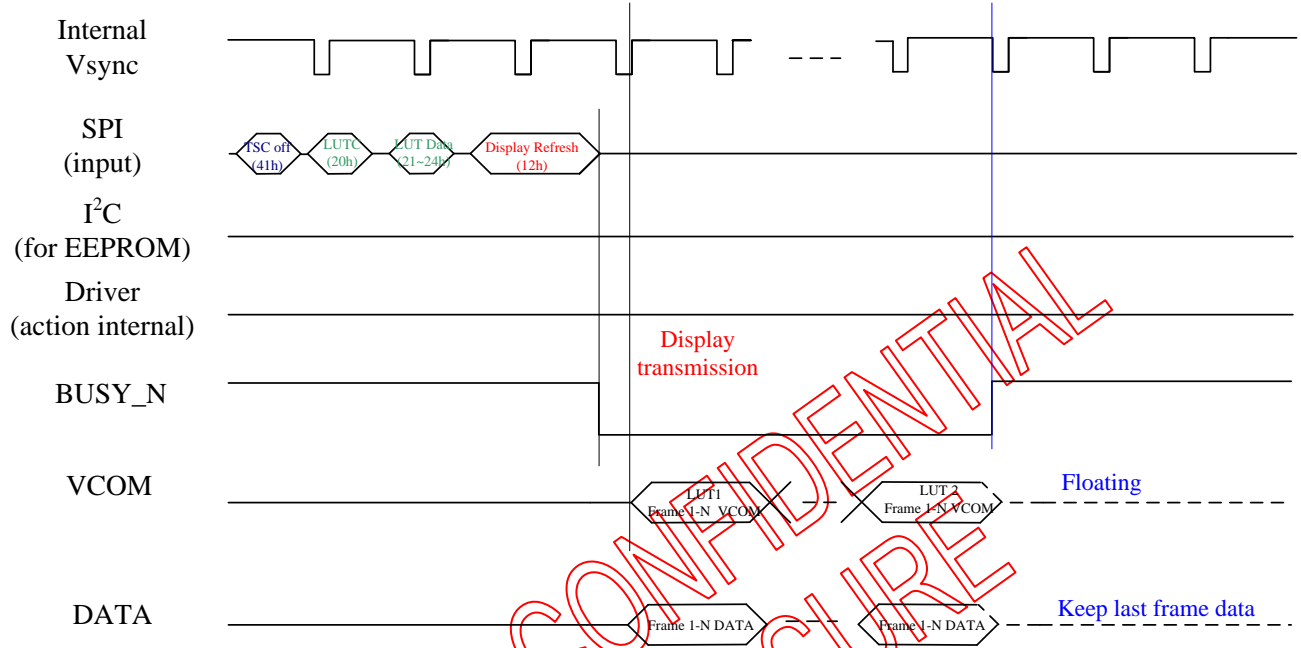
Internal Vsync

SPI (input)

TSC off (41h)

LUTC (20h)

LUT Data (21~24h)

Display Refresh (12h)

I$^2$C (for EEPROM)

Driver (action internal)

Display transmission

BUSY_N

VCOM

LUT1 Frame 1-N VCOM

LUT 2 Frame 1-N VCOM

Floating

DATA

Frame 1-N DATA

Frame 1-N DATA

Keep last frame data

CONFIDENTIAL

CONFIDENTIAL

SURE